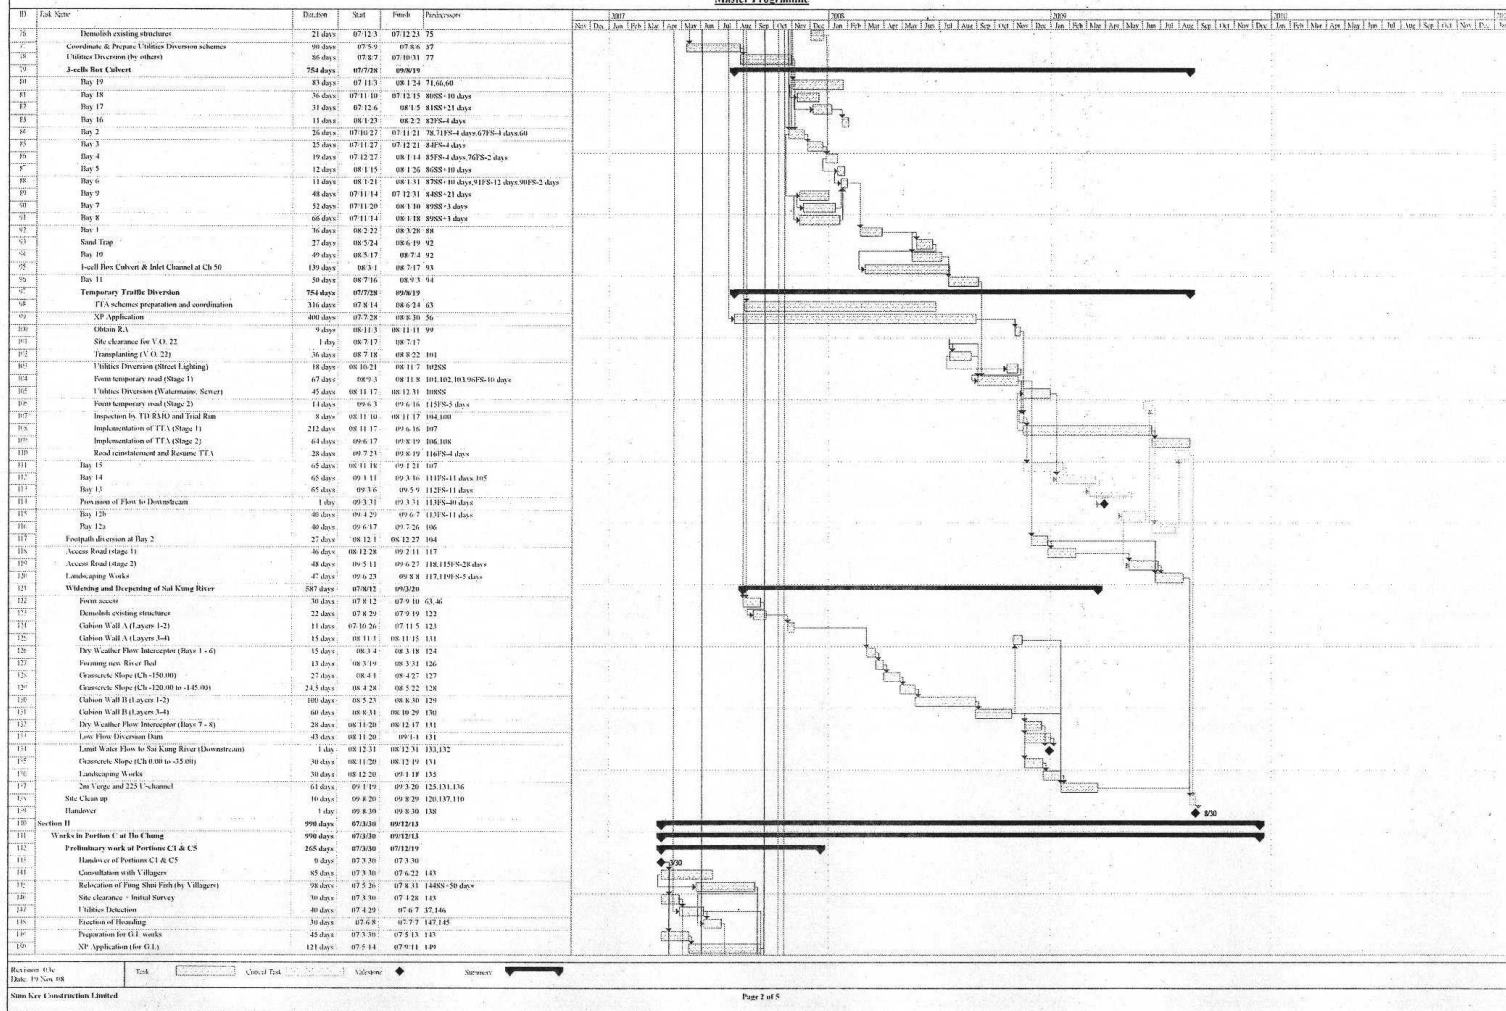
Master Programme

| ID | Task Name | Duration | Start | Finish | Predecessors |
|---|---|---|---|---|---|
| 76 | Demolish existing structures | 21 days | 07/12/3 | 07/12/23 | 75 |
| 77 | Coordinate & Prepare Utilities Diversion schemes | 90 days | 07/5/9 | 07/8/6 | 37 |
| 78 | Utilities Diversion (by others) | 86 days | 07/8/7 | 07/10/31 | 77 |
| 79 | 3-cells Box Culvert | 754 days | 07/7/28 | 09/8/19 | |
| 80 | Bay 19 | 83 days | 07/11/3 | 08/1/24 | 71,66,60 |
| 81 | Bay 18 | 36 days | 07/11/10 | 07/12/15 | 80SS+10 days |
| 82 | Bay 17 | 31 days | 07/12/6 | 08/1/5 | 81SS+21 days |
| 83 | Bay 16 | 11 days | 08/1/23 | 08/2/2 | 82FS-4 days |
| 84 | Bay 2 | 26 days | 07/10/27 | 07/11/21 | 78,71FS-4 days,67FS-4 days,60 |
| 85 | Bay 3 | 25 days | 07/11/27 | 07/12/21 | 84FS-4 days |
| 86 | Bay 4 | 19 days | 07/12/27 | 08/1/14 | 85FS-4 days,76FS-2 days |
| 87 | Bay 5 | 12 days | 08/1/15 | 08/1/26 | 86SS+10 days |
| 88 | Bay 6 | 11 days | 08/1/21 | 08/1/31 | 87SS+10 days,91FS-12 days,90FS-2 days |
| 89 | Bay 9 | 48 days | 07/11/14 | 07/12/31 | 84SS+21 days |
| 90 | Bay 7 | 52 days | 07/11/20 | 08/1/10 | 89SS+3 days |
| 91 | Bay 8 | 66 days | 07/11/14 | 08/1/18 | 89SS+3 days |
| 92 | Bay 1 | 36 days | 08/2/22 | 08/3/28 | 88 |
| 93 | Sand Trap | 27 days | 08/5/24 | 08/6/19 | 92 |
| 94 | Bay 10 | 49 days | 08/5/17 | 08/7/4 | 92 |
| 95 | 1-cell Box Culvert & Inlet Channel at Ch 50 | 139 days | 08/3/1 | 08/7/17 | 93 |
| 96 | Bay 11 | 50 days | 08/7/16 | 08/9/3 | 94 |
| 97 | Temporary Traffic Diversion | 754 days | 07/7/28 | 09/8/19 | |
| 98 | TTA schemes preparation and coordination | 316 days | 07/8/14 | 08/6/24 | 63 |
| 99 | XP Application | 400 days | 07/7/28 | 08/8/30 | 56 |
| 100 | Obtain RA | 9 days | 08/11/3 | 08/11/11 | 99 |
| 101 | Site clearance for V.O. 22 | 1 day | 08/7/17 | 08/7/17 | |
| 102 | Transplanting (V.O. 22) | 36 days | 08/7/18 | 08/8/22 | 101 |
| 103 | Utilities Diversion (Street Lighting) | 18 days | 08/10/21 | 08/11/7 | 102SS |
| 104 | Form temporary road (Stage 1) | 67 days | 08/9/3 | 08/11/8 | 101,102,103,96FS-10 days |
| 105 | Utilities Diversion (Watermains, Sewer) | 45 days | 08/11/17 | 08/12/31 | 108SS |
| 106 | Form temporary road (Stage 2) | 11 days | 09/6/3 | 09/6/16 | 115FS-5 days |
| 107 | Inspection by TD RHO and Trial Run | 8 days | 08/11/10 | 08/11/17 | 104,100 |
| 108 | Implementation of TTA (Stage 1) | 212 days | 08/11/17 | 09/6/16 | 107 |
| 109 | Implementation of TTA (Stage 2) | 64 days | 09/6/17 | 09/8/19 | 106,108 |
| 110 | Road reinstatement and Resume TTA | 28 days | 09/7/23 | 09/8/19 | 116FS-4 days |
| 111 | Bay 15 | 65 days | 08/11/18 | 09/1/21 | 107 |
| 112 | Bay 14 | 65 days | 09/1/11 | 09/3/16 | 111FS-11 days,105 |
| 113 | Bay 13 | 65 days | 09/3/6 | 09/5/9 | 112FS-11 days |
| 114 | Provision of Flow to Downstream | 1 day | 09/3/31 | 09/3/31 | 113FS-40 days |
| 115 | Bay 12b | 40 days | 09/4/29 | 09/6/7 | 113FS-11 days |
| 116 | Bay 12a | 40 days | 09/6/17 | 09/7/26 | 106 |
| 117 | Footpath diversion at Bay 2 | 27 days | 08/12/1 | 08/12/27 | 104 |
| 118 | Access Road (stage 1) | 46 days | 08/12/28 | 09/2/11 | 117 |
| 119 | Access Road (stage 2) | 48 days | 09/5/11 | 09/6/27 | 118,115FS-28 days |
| 120 | Landscaping Works | 47 days | 09/6/23 | 09/8/8 | 117,119FS-5 days |
| 121 | Widening and Deepening of Sai Kung River | 587 days | 07/8/12 | 09/3/20 | |
| 122 | Form access | 30 days | 07/8/12 | 07/9/10 | 63,46 |
| 123 | Demolish existing structures | 22 days | 07/8/29 | 07/9/19 | 122 |
| 124 | Gabion Wall A (Layers 1-2) | 11 days | 07/10/26 | 07/11/5 | 123 |
| 125 | Gabion Wall A (Layers 3-4) | 15 days | 08/11/1 | 08/11/15 | 131 |
| 126 | Dry Weather Flow Interceptor (Bays 1 - 6) | 15 days | 08/3/4 | 08/3/18 | 124 |
| 127 | Forming new River Bed | 13 days | 08/3/19 | 08/3/31 | 126 |
| 128 | Grasscrete Slope (Ch -150.00) | 27 days | 08/4/1 | 08/4/27 | 127 |
| 129 | Grasscrete Slope (Ch -120.00 to -145.00) | 24.3 days | 08/4/28 | 08/5/22 | 128 |
| 130 | Gabion Wall B (Layers 1-2) | 100 days | 08/5/23 | 08/8/30 | 129 |
| 131 | Gabion Wall B (Layers 3-4) | 60 days | 08/8/31 | 08/10/29 | 130 |
| 132 | Dry Weather Flow Interceptor (Bays 7 - 8) | 28 days | 08/11/20 | 08/12/17 | 131 |
| 133 | Low Flow Diversion Dam | 43 days | 08/11/20 | 09/1/1 | 131 |
| 134 | Limit Water Flow to Sai Kung River (Downstream) | 1 day | 08/12/31 | 08/12/31 | 133,132 |
| 135 | Grasscrete Slope (Ch 0.00 to -35.00) | 30 days | 08/11/20 | 08/12/19 | 131 |
| 136 | Landscaping Works | 30 days | 08/12/20 | 09/1/18 | 135 |
| 137 | 2m Verge and 225 U-channel | 61 days | 09/1/19 | 09/3/20 | 125,131,136 |
| 138 | Site Clean up | 10 days | 09/8/20 | 09/8/29 | 120,137,110 |
| 139 | Handover | 1 day | 09/8/30 | 09/8/30 | 138 |
| 140 | Section II | 990 days | 07/3/30 | 09/12/13 | |
| 141 | Works in Portion C at Ho Chung | 990 days | 07/3/30 | 09/12/13 | |
| 142 | Preliminary work of Portions C1 & C5 | 265 days | 07/3/30 | 07/12/19 | |
| 143 | Handover of Portions C1 & C5 | 0 days | 07/3/30 | 07/3/30 | |
| 144 | Consultation with Villagers | 85 days | 07/3/30 | 07/6/22 | 143 |
| 145 | Relocation of Fung Shui Fish (by Villagers) | 98 days | 07/5/26 | 07/8/31 | 144SS+50 days |
| 146 | Site clearance + Initial Survey | 30 days | 07/3/30 | 07/4/28 | 143 |
| 147 | Utilities Detection | 40 days | 07/4/29 | 07/6/7 | 37,146 |
| 148 | Erection of Hoarding | 30 days | 07/6/8 | 07/7/7 | 147,145 |
| 149 | Preparation for G.I. works | 45 days | 07/3/30 | 07/5/13 | 143 |
| 150 | XP Application (for G.I.) | 121 days | 07/5/14 | 07/9/11 | 149 |

2007
Nov Dec Jan Feb Mar Apr May Jun Jul Aug Sep Oct Nov Dec
2008
Jan Feb Mar Apr May Jun Jul Aug Sep Oct Nov Dec
2009
Jan Feb Mar Apr May Jun Jul Aug Sep Oct Nov Dec
2010
Jan Feb Mar Apr May Jun Jul Aug Sep Oct Nov Dec

8/30
3/30

Revision: 0.3c
Date: 19 Nov 08

Task | Critical Task | Milestone ◆ | Summary

Sum Kee Construction Limited

Page 2 of 5